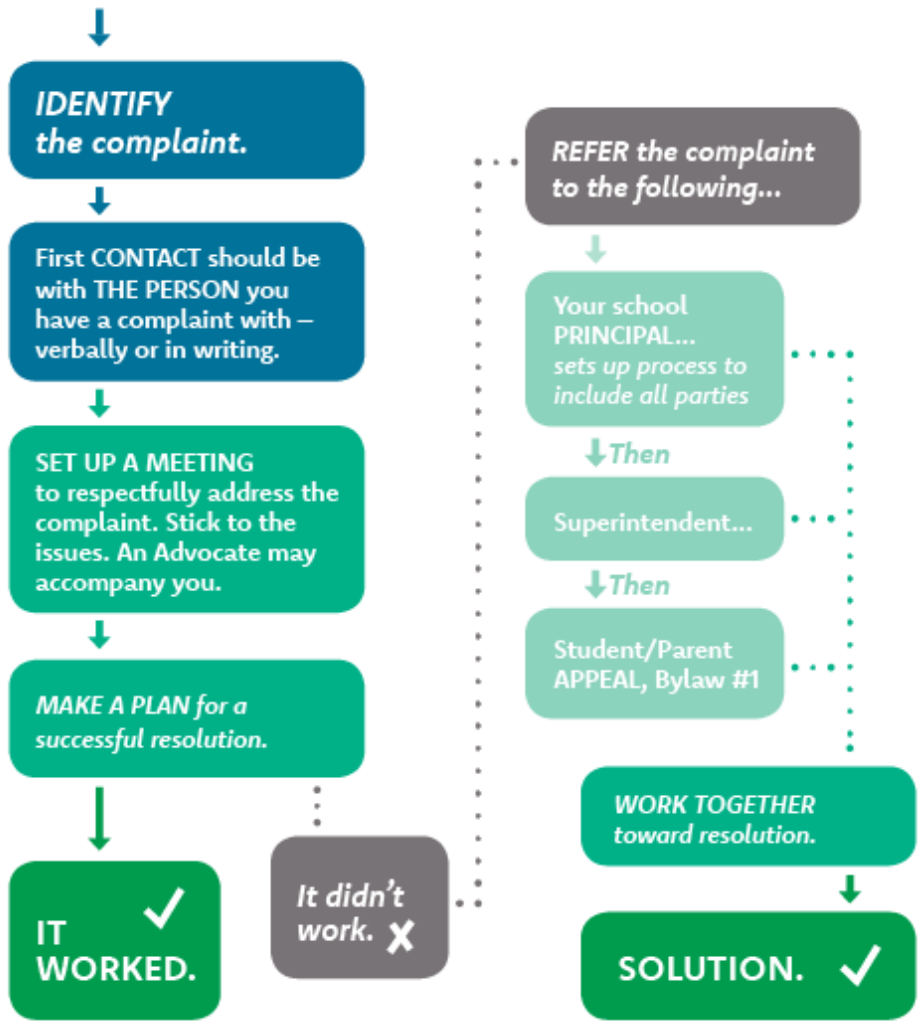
IDENTIFY the complaint.

First CONTACT should be with THE PERSON you have a complaint with – verbally or in writing.

SET UP A MEETING to respectfully address the complaint. Stick to the issues. An Advocate may accompany you.

MAKE A PLAN for a successful resolution.

IT WORKED. ✓

It didn't work. ✗

REFER the complaint to the following...

Your school PRINCIPAL... sets up process to include all parties

Then

Superintendent...

Then

Student/Parent APPEAL, Bylaw #1

WORK TOGETHER toward resolution.

SOLUTION. ✓